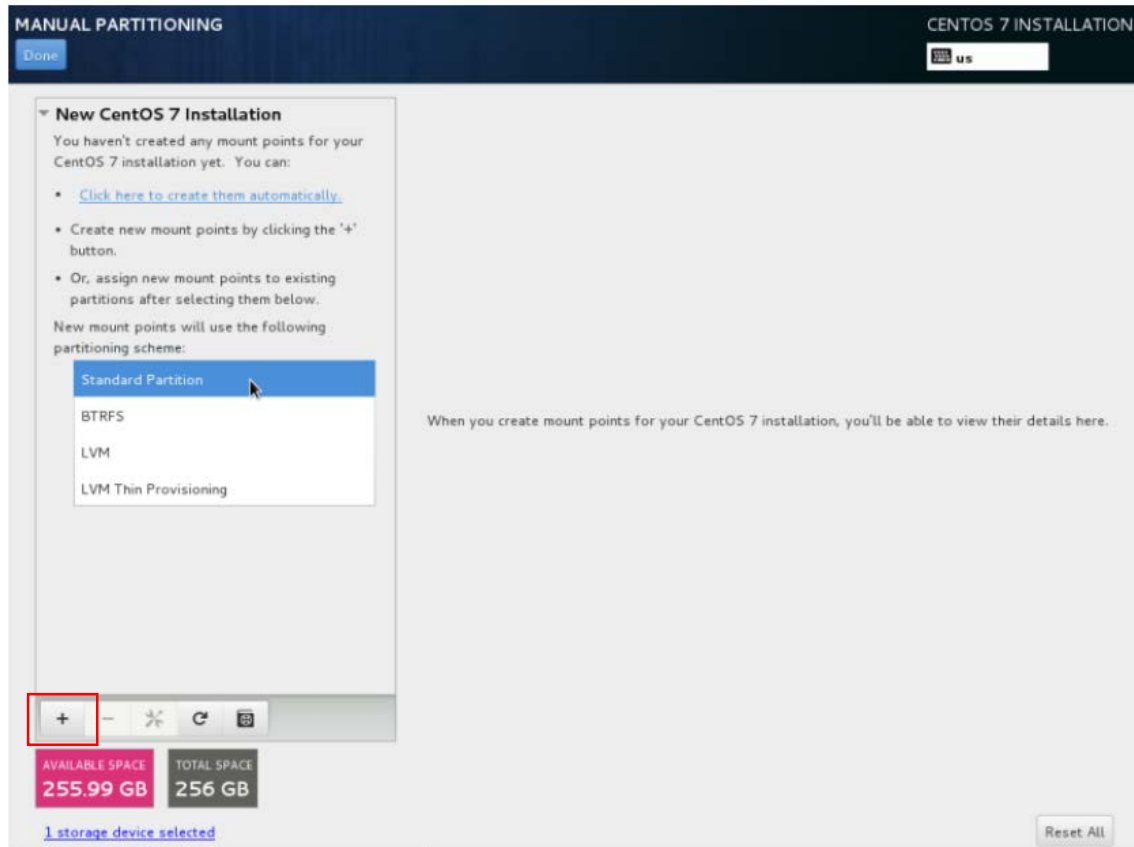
MANUAL PARTITIONING

Done

CENTOS 7 INSTALLATION

us

New CentOS 7 Installation

You haven't created any mount points for your CentOS 7 installation yet. You can:

- Click here to create them automatically.
- Create new mount points by clicking the '+' button.
- Or, assign new mount points to existing partitions after selecting them below.

New mount points will use the following partitioning scheme:

Standard Partition

BTRFS

LVM

LVM Thin Provisioning

When you create mount points for your CentOS 7 installation, you'll be able to view their details here.

+ −

AVAILABLE SPACE
255.99 GB

TOTAL SPACE
256 GB

1 storage device selected

Reset All